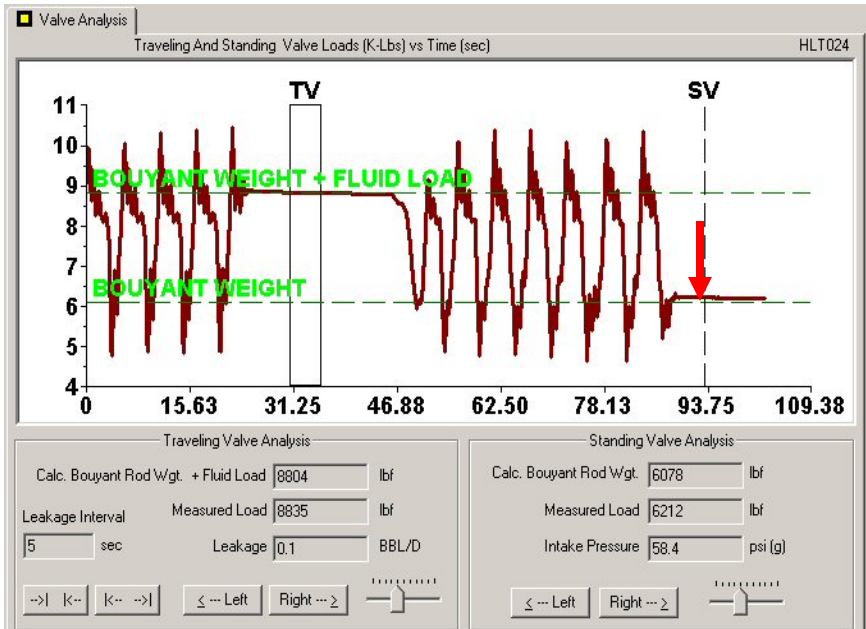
Valve Analysis

Traveling And Standing Valve Loads (K-Lbs) vs Time (sec)

HLT024

TV

SV

11
10
9
8
7
6
5
4

BOUYANT WEIGHT + FLUID LOAD

BOUYANT WEIGHT

0
15.63
31.25
46.88
62.50
78.13
93.75
109.38

Traveling Valve Analysis

Calc. Bouyant Rod Wgt. + Fluid Load 8804 lbf

Measured Load 8835 lbf

Leakage Interval

5 sec

Leakage 0.1 BBL/D

-->| |<--

|<-- -->|

< --- Left

Right --- >

Standing Valve Analysis

Calc. Bouyant Rod Wgt. 6078 lbf

Measured Load 6212 lbf

Intake Pressure 58.4 psi (g)

< --- Left

Right --- >